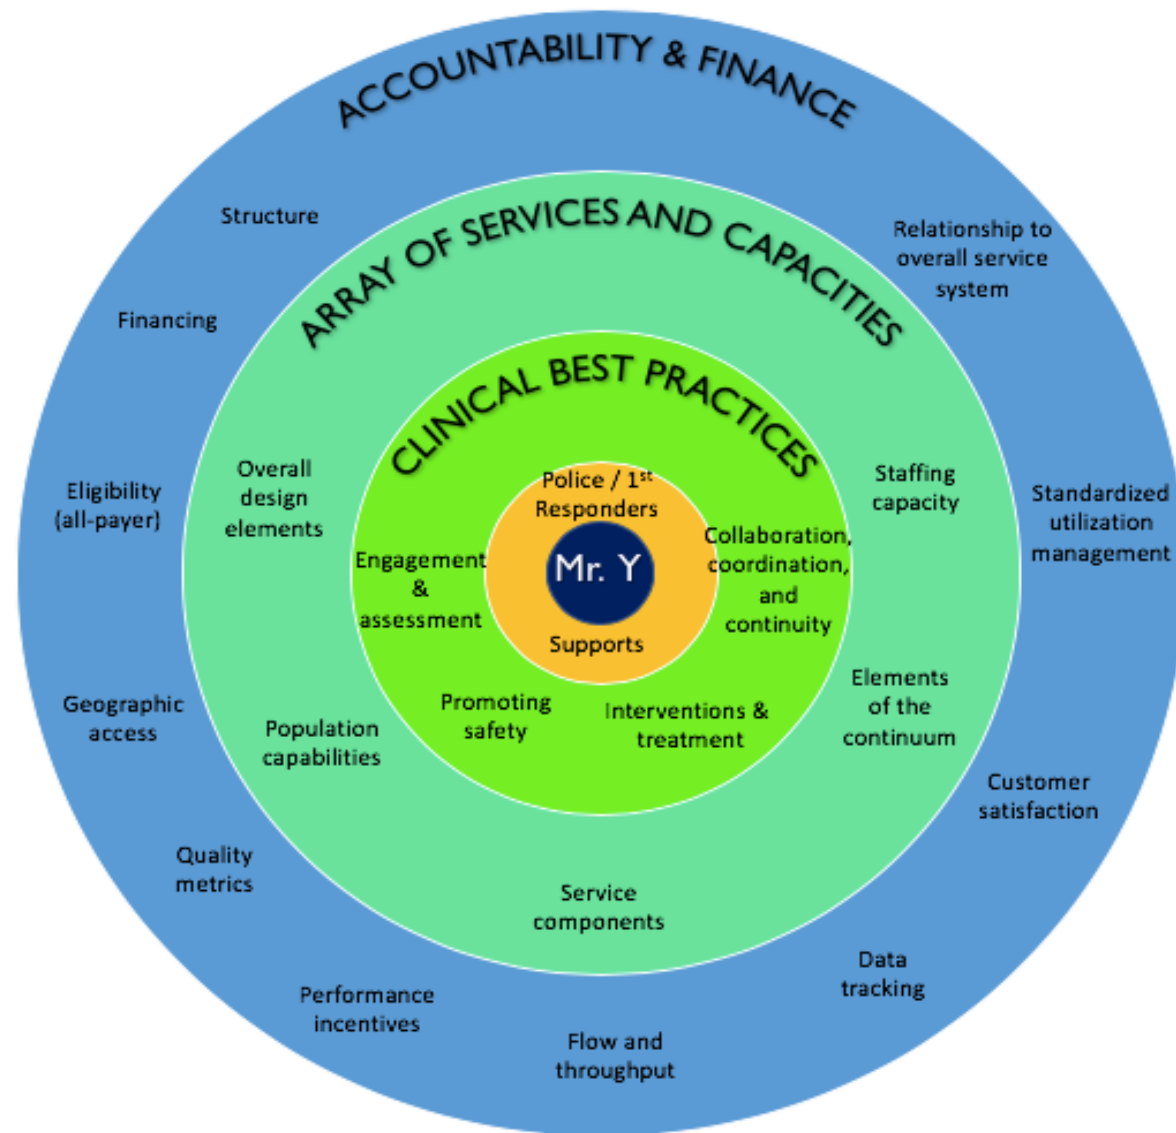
ACCOUNTABILITY & FINANCE

Structure

Relationship to overall service system

Financing

ARRAY OF SERVICES AND CAPACITIES

CLINICAL BEST PRACTICES

Eligibility (all-payer)

Overall design elements

Staffing capacity

Standardized utilization management

Police / 1$^{st}$ Responders

Engagement & assessment

Mr. Y

Collaboration, coordination, and continuity

Supports

Geographic access

Population capabilities

Promoting safety

Interventions & treatment

Elements of the continuum

Customer satisfaction

Quality metrics

Service components

Data tracking

Performance incentives

Flow and throughput